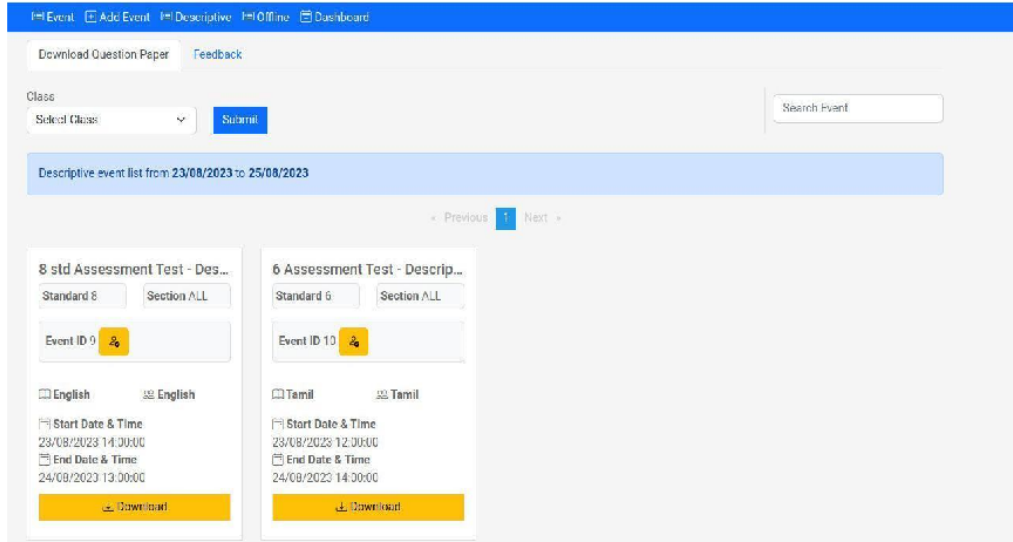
Event Add Event Descriptive Offline Dashboard

Download Question Paper Feedback

Class
Select Class
Submit

Search Event

Descriptive event list from 23/08/2023 to 25/08/2023

« Previous 1 Next »

8 std Assessment Test - Des...
Standard 8
Section ALL
Event ID 9
English
English
Start Date & Time
23/08/2023 14:00:00
End Date & Time
24/08/2023 13:00:00
Download

6 Assessment Test - Descrip...
Standard 6
Section ALL
Event ID 10
Tamil
Tamil
Start Date & Time
23/08/2023 12:00:00
End Date & Time
24/08/2023 14:00:00
Download